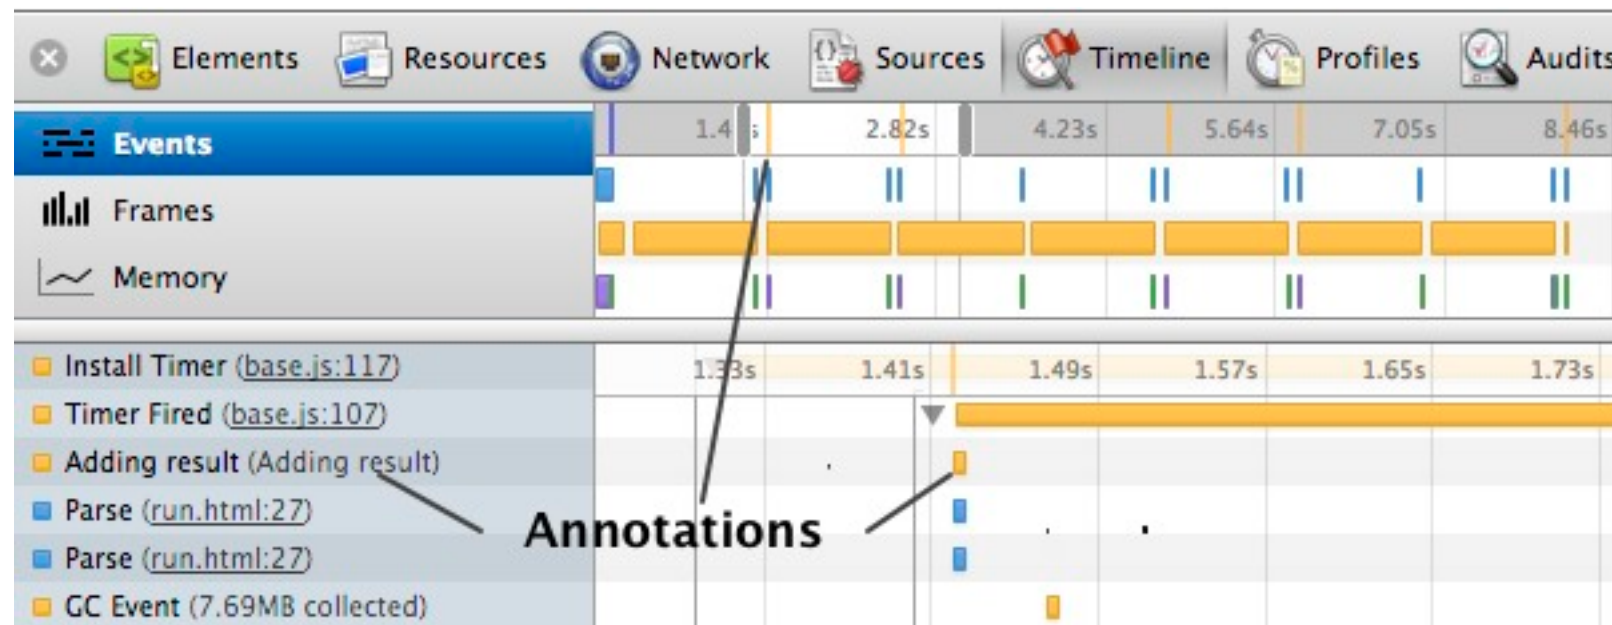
Elements Resources Network Sources Timeline Profiles Audits

Events
Frames
Memory

1.4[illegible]s 2.82s 4.23s 5.64s 7.05s 8.46s

Install Timer (base.js:117)
Timer Fired (base.js:107)
Adding result (Adding result)
Parse (run.html:27)
Parse (run.html:27)
GC Event (7.69MB collected)

1.33s 1.41s 1.49s 1.57s 1.65s 1.73s

Annotations